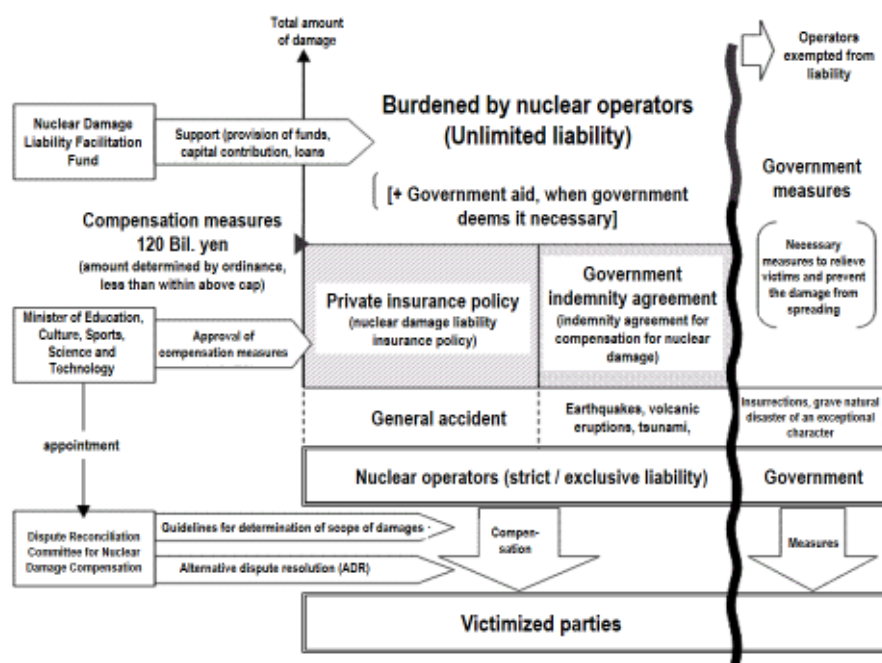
Total amount of damage

Operators exempted from liability

Nuclear Damage Liability Facilitation Fund

Support (provision of funds, capital contribution, loans

Burdened by nuclear operators (Unlimited liability)

[+ Government aid, when government deems it necessary]

Government measures

Compensation measures 120 Bil. yen (amount determined by ordinance, less than within above cap)

Necessary measures to relieve victims and prevent the damage from spreading

Minister of Education, Culture, Sports, Science and Technology

Approval of compensation measures

Private insurance policy (nuclear damage liability insurance policy)

Government indemnity agreement (indemnity agreement for compensation for nuclear damage)

General accident

Earthquakes, volcanic eruptions, tsunami,

Insurrections, grave natural disaster of an exceptional character

appointment

Nuclear operators (strict / exclusive liability)

Government

Dispute Reconciliation Committee for Nuclear Damage Compensation

Guidelines for determination of scope of damages

Alternative dispute resolution (ADR)

Compen-sation

Measures

Victimized parties